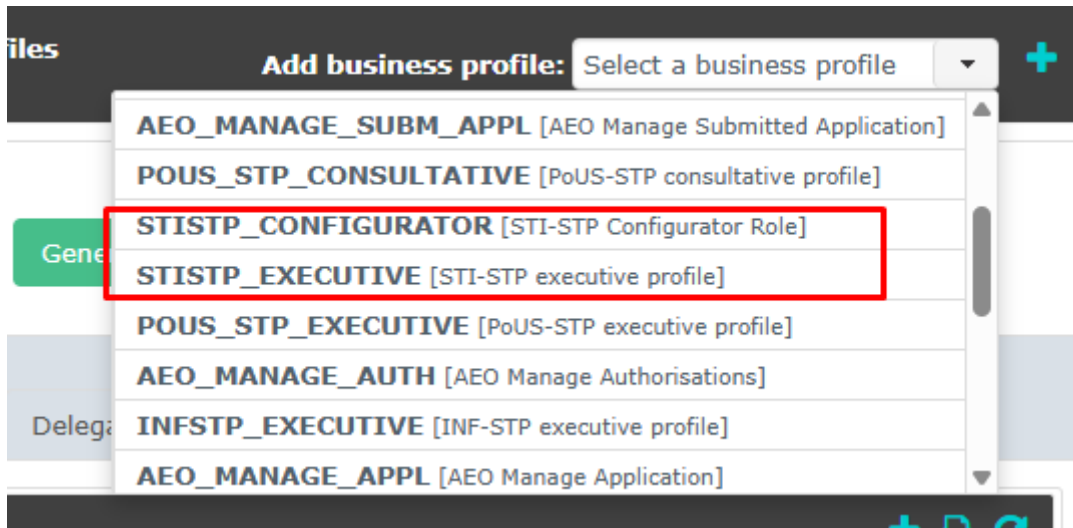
files

Add business profile: Select a business profile

AEO_MANAGE_SUBM_APPL [AEO Manage Submitted Application]
POUS_STP_CONSULTATIVE [PoUS-STP consultative profile]
STISTP_CONFIGURATOR [STI-STP Configurator Role]
STISTP_EXECUTIVE [STI-STP executive profile]
POUS_STP_EXECUTIVE [PoUS-STP executive profile]
AEO_MANAGE_AUTH [AEO Manage Authorisations]
INFSTP_EXECUTIVE [INF-STP executive profile]
AEO_MANAGE_APPL [AEO Manage Application]

Gene

Delega